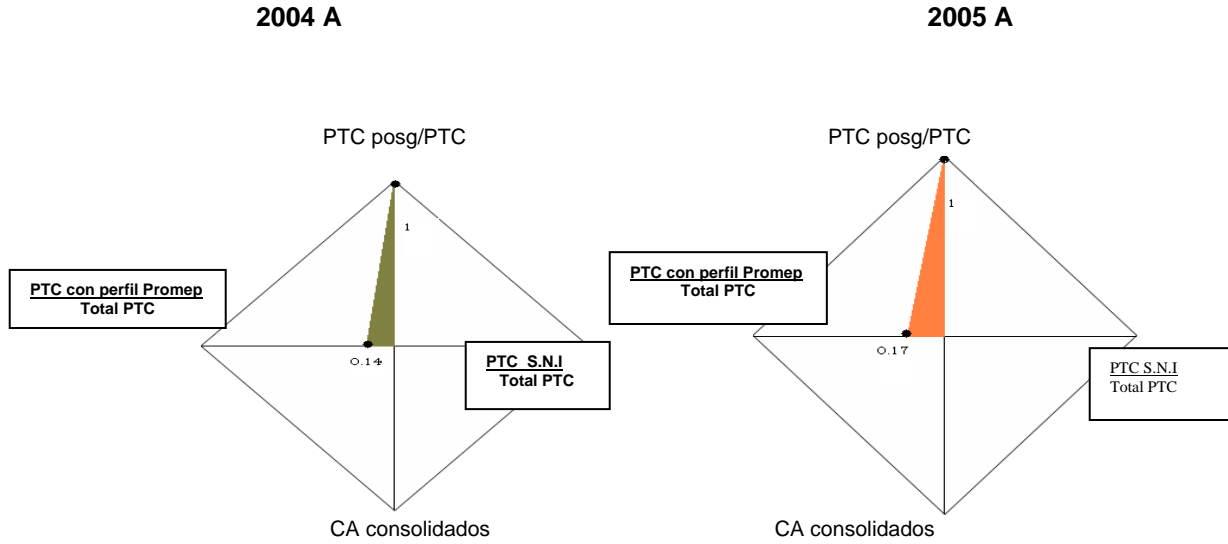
2004 A

PTC posg/PTC

1

PTC con perfil Promep
Total PTC

0.14

PTC S.N.I
Total PTC

CA consolidados

2005 A

PTC posg/PTC

1

PTC con perfil Promep
Total PTC

0.17

PTC S.N.I
Total PTC

CA consolidados